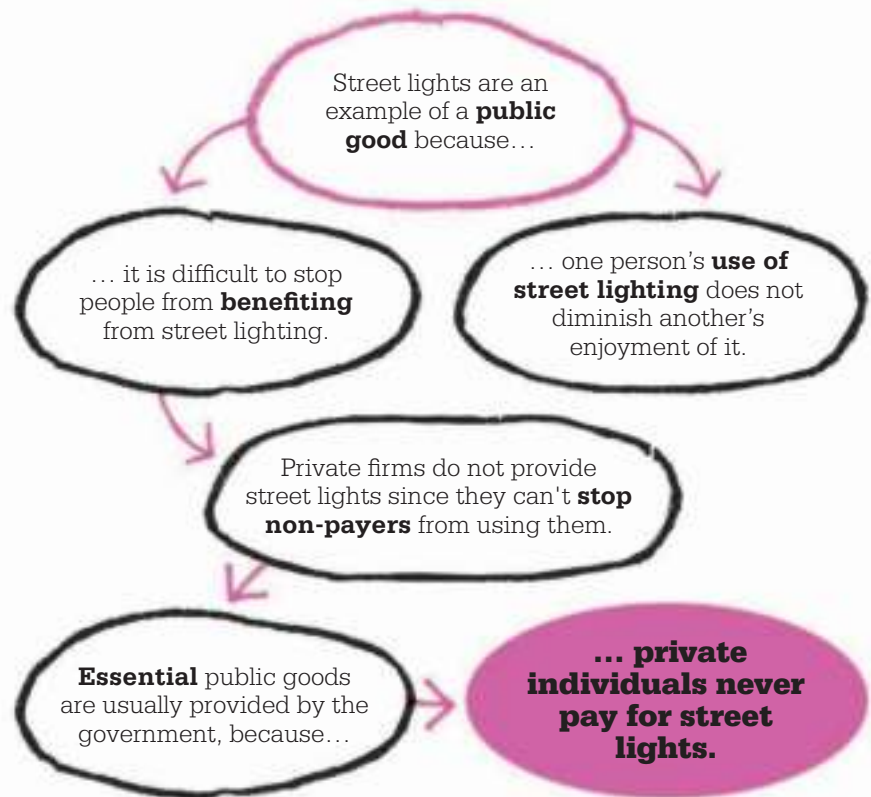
Street lights are an example of a **public good** because…

… it is difficult to stop people from **benefiting** from street lighting.

… one person's **use of street lighting** does not diminish another's enjoyment of it.

Private firms do not provide street lights since they can't **stop non-payers** from using them.

**Essential** public goods are usually provided by the government, because…

**… private individuals never pay for street lights.**